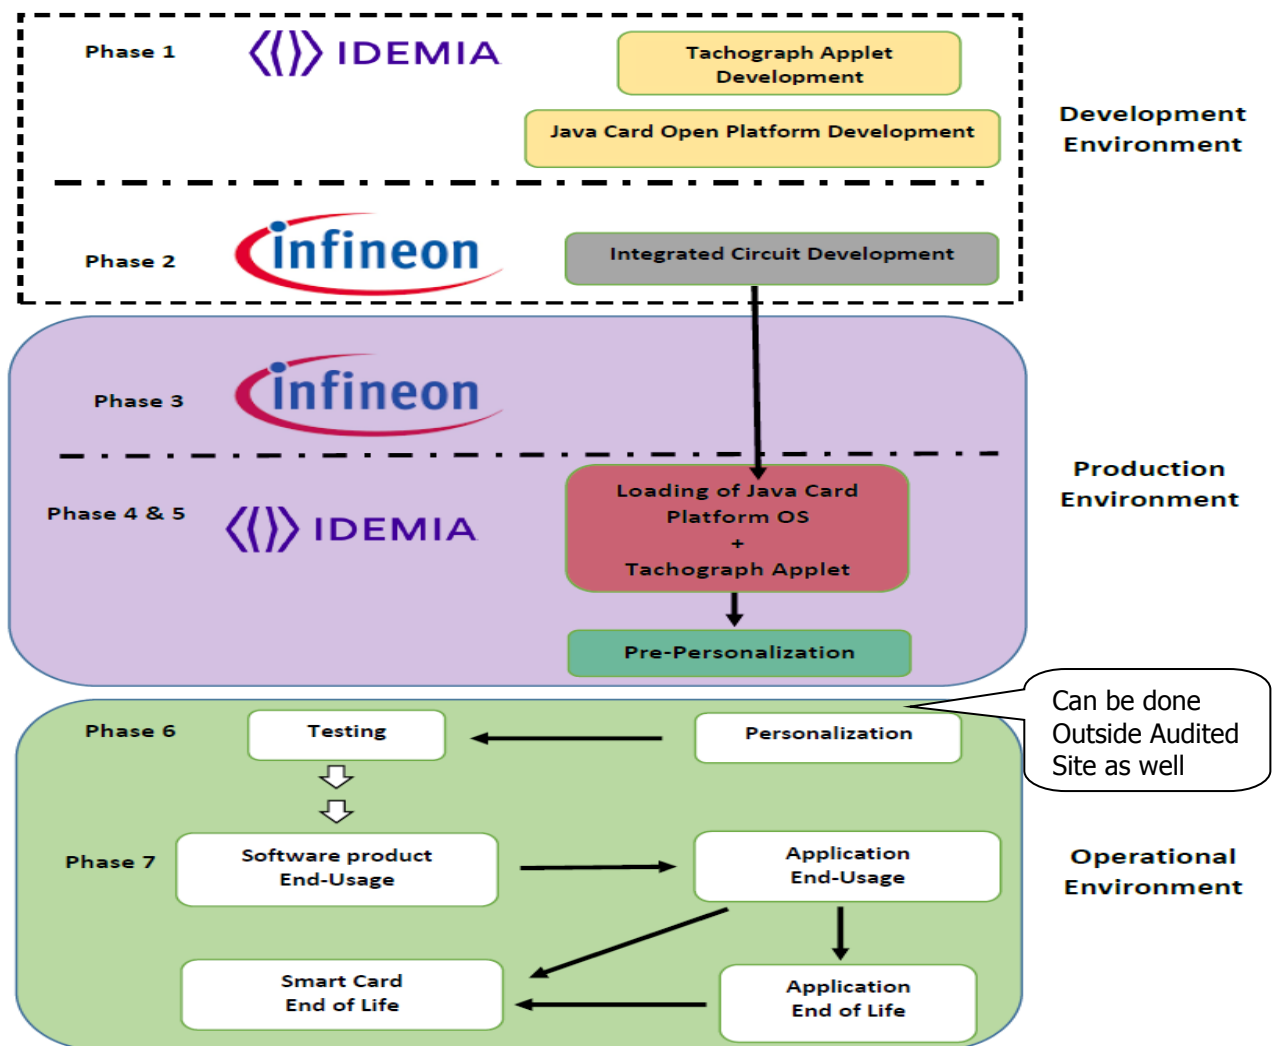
Phase 1

IDEMIA

Tachograph Applet Development

Java Card Open Platform Development

Development Environment

Phase 2

infineon

Integrated Circuit Development

Phase 3

infineon

Phase 4 & 5

IDEMIA

Loading of Java Card Platform OS + Tachograph Applet

Pre-Personalization

Production Environment

Can be done Outside Audited Site as well

Phase 6

Testing

Personalization

Phase 7

Software product End-Usage

Application End-Usage

Operational Environment

Smart Card End of Life

Application End of Life